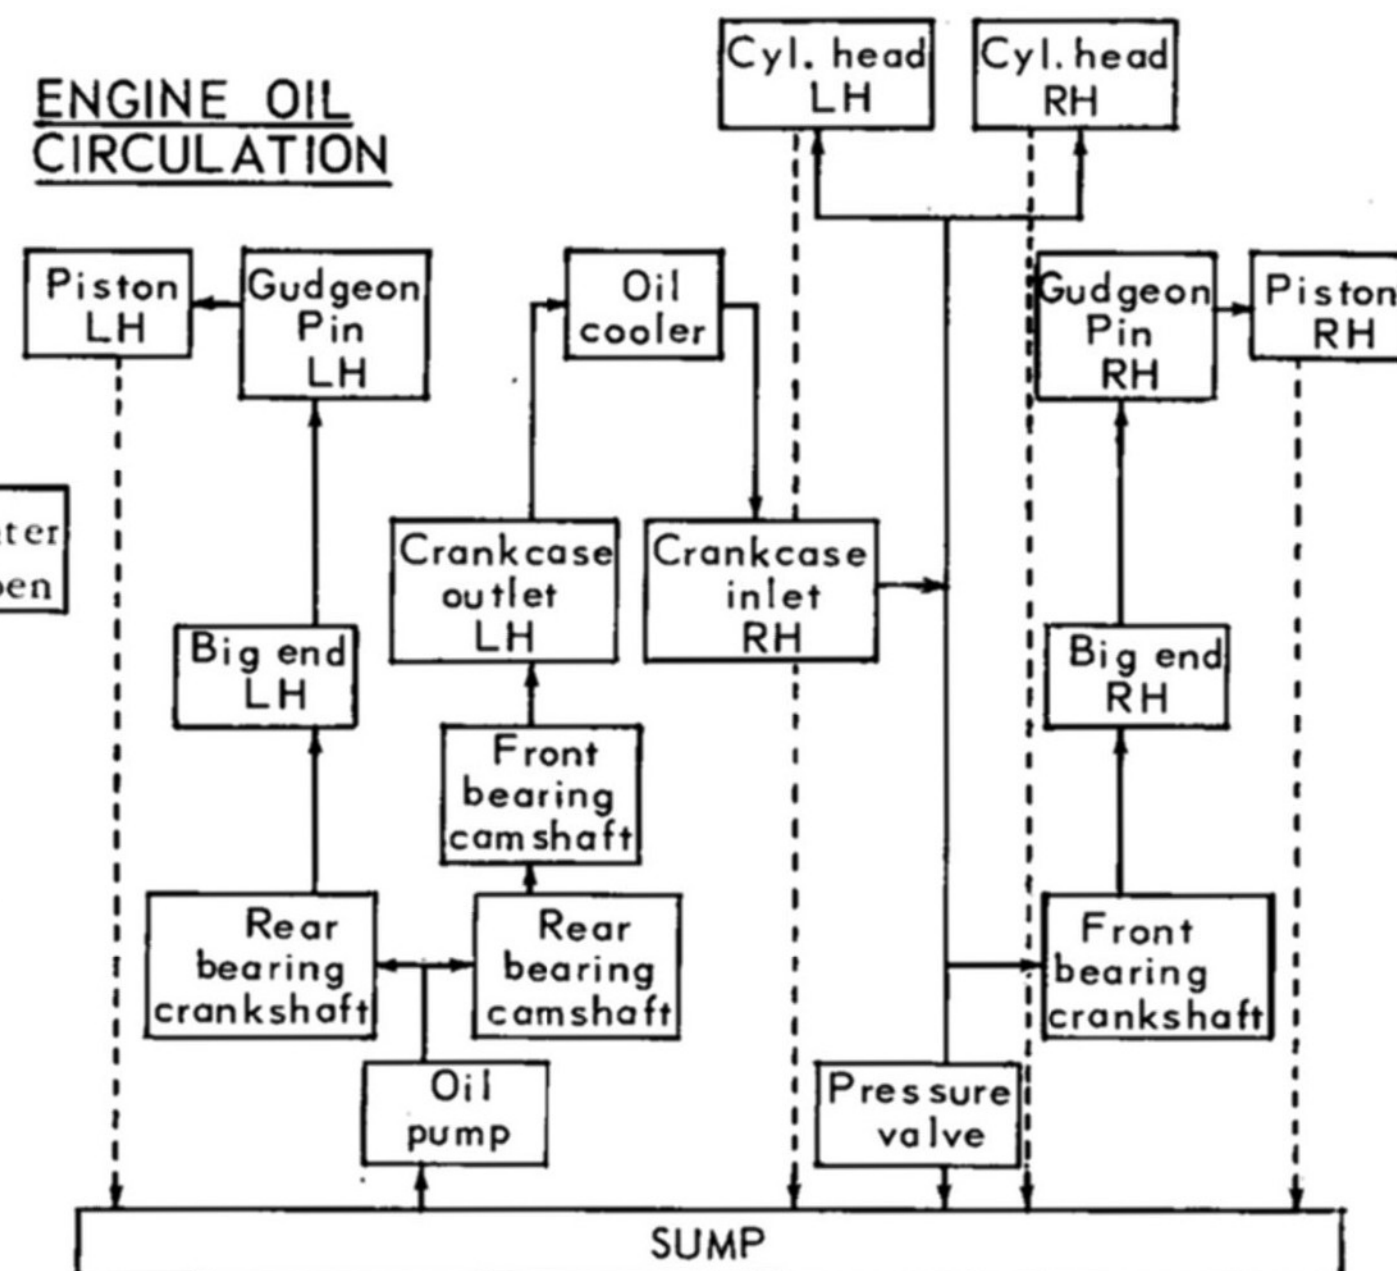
ENGINE OIL CIRCULATION

Cyl. head LH

Cyl. head RH

Piston LH

Gudgeon Pin LH

Oil cooler

Gudgeon Pin RH

Piston RH

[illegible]ter
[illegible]en

Crankcase outlet LH

Crankcase inlet RH

Big end LH

Big end RH

Front bearing camshaft

Rear bearing crankshaft

Rear bearing camshaft

Front bearing crankshaft

Oil pump

Pressure valve

SUMP